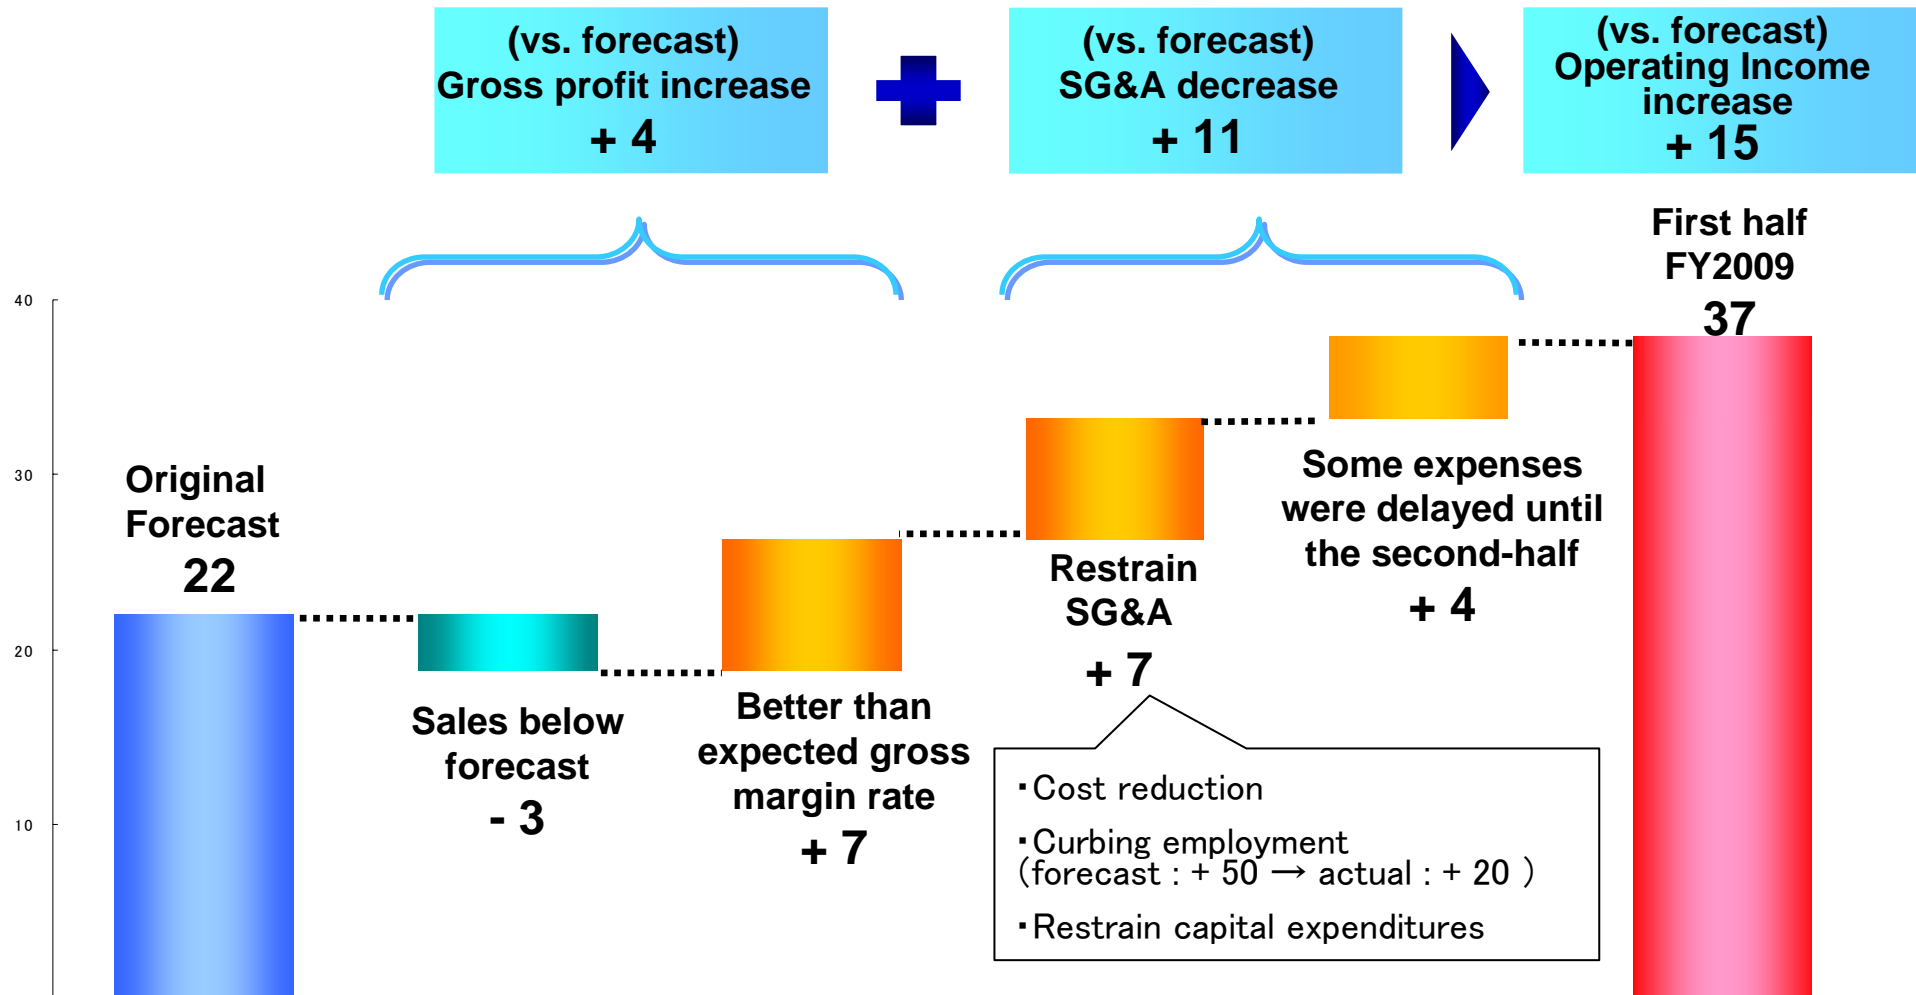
(vs. forecast)
Gross profit increase
+ 4

(vs. forecast)
SG&A decrease
+ 11

(vs. forecast)
Operating Income increase
+ 15

First half
FY2009
37

40

30

20

10

Original
Forecast
22

Sales below forecast
- 3

Better than expected gross margin rate
+ 7

Restrain
SG&A
+ 7

Some expenses were delayed until the second-half
+ 4

・Cost reduction

・Curbing employment
（forecast : + 50 → actual : + 20 ）

・Restrain capital expenditures